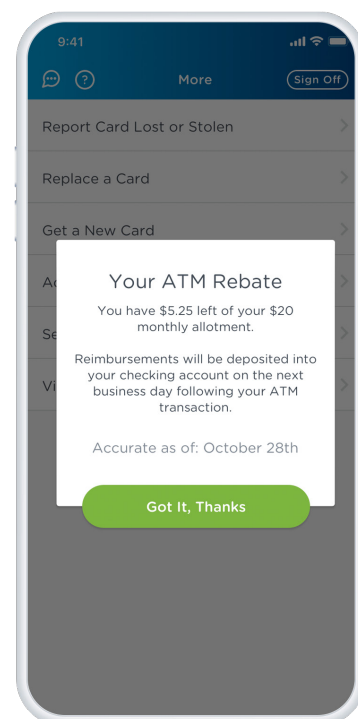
9:41

More

Sign Off

Report Card Lost or Stolen

Replace a Card

Get a New Card

Ac

Se

Vi

Your ATM Rebate

You have $5.25 left of your $20 monthly allotment.

Reimbursements will be deposited into your checking account on the next business day following your ATM transaction.

Accurate as of: October 28th

Got It, Thanks